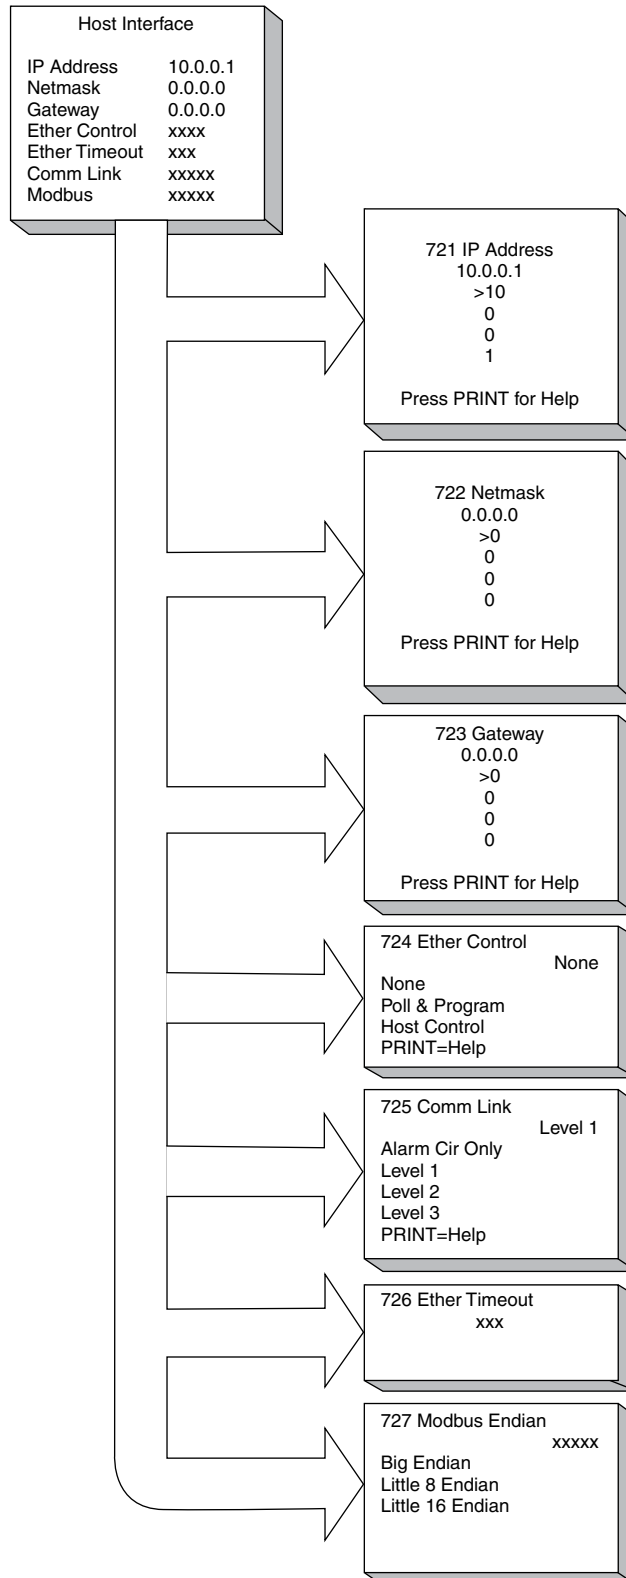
Host Interface

| | |
|---|---|
| IP Address | 10.0.0.1 |
| Netmask | 0.0.0.0 |
| Gateway | 0.0.0.0 |
| Ether Control | xxxx |
| Ether Timeout | xxx |
| Comm Link | xxxxx |
| Modbus | xxxxx |

721 IP Address
10.0.0.1
>10
0
0
1

Press PRINT for Help

722 Netmask
0.0.0.0
>0
0
0
0

Press PRINT for Help

723 Gateway
0.0.0.0
>0
0
0
0

Press PRINT for Help

724 Ether Control
None
None
Poll & Program
Host Control
PRINT=Help

725 Comm Link
Level 1
Alarm Cir Only
Level 1
Level 2
Level 3
PRINT=Help

726 Ether Timeout
xxx

727 Modbus Endian
xxxxx
Big Endian
Little 8 Endian
Little 16 Endian